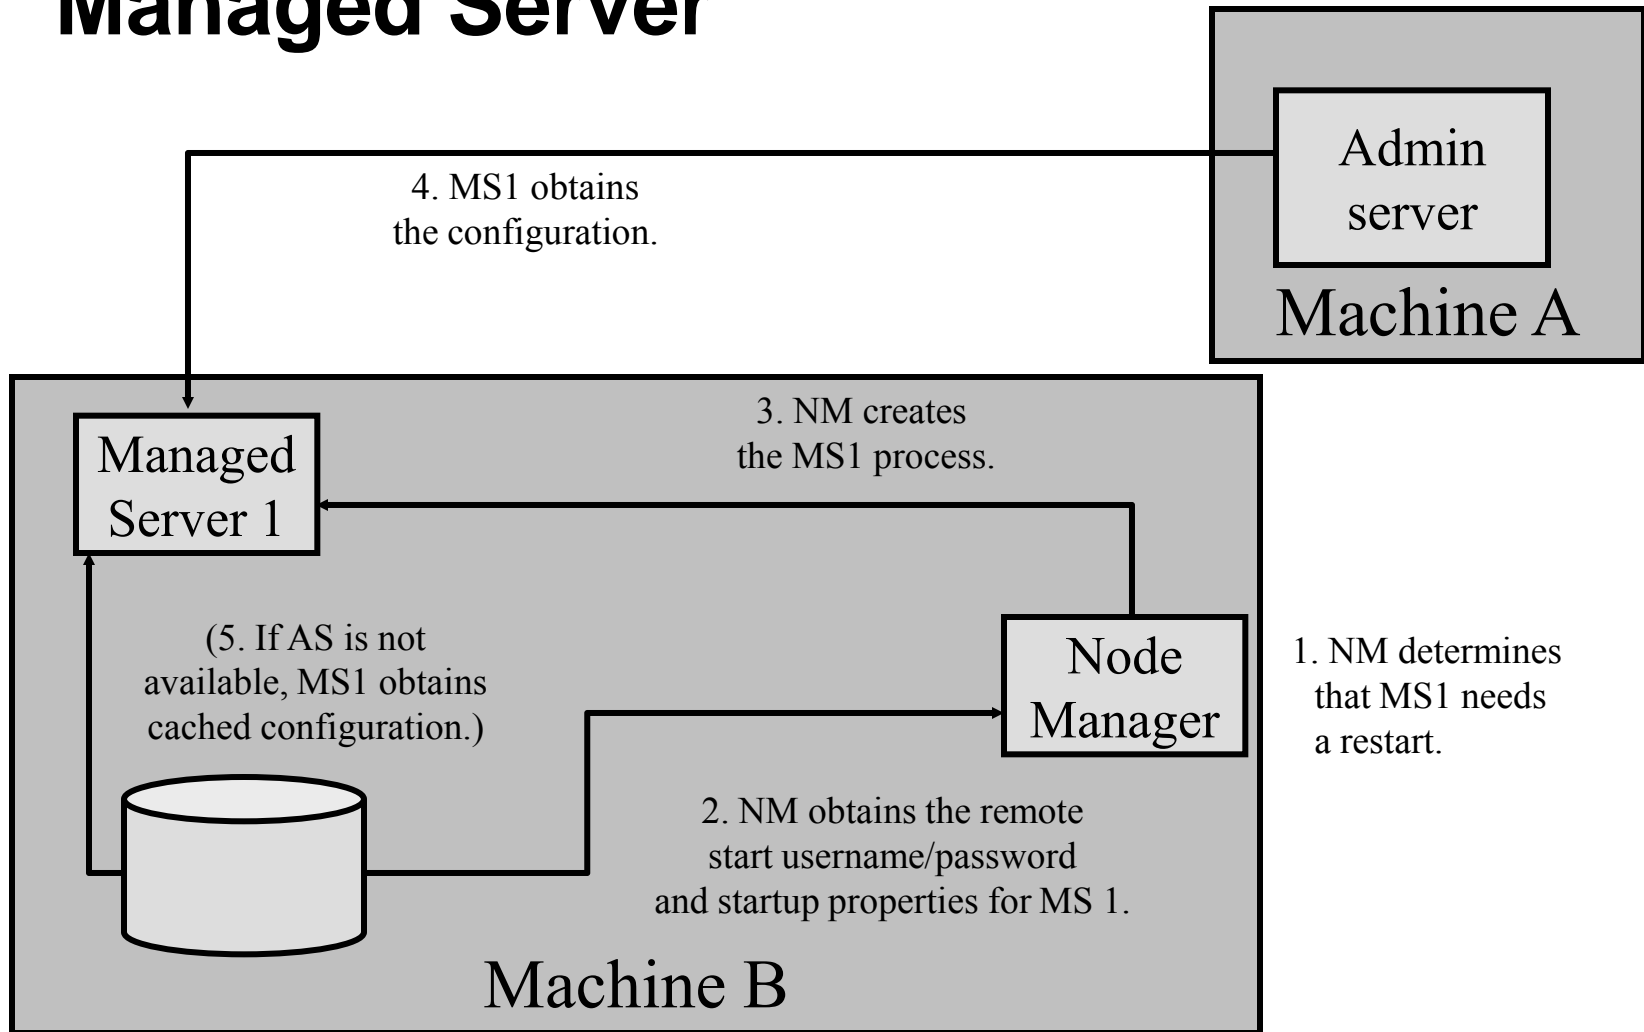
Managed Server

Admin server

Machine A

4. MS1 obtains the configuration.

Managed Server 1

3. NM creates the MS1 process.

(5. If AS is not available, MS1 obtains cached configuration.)

Node Manager

1. NM determines that MS1 needs a restart.

2. NM obtains the remote start username/password and startup properties for MS 1.

Machine B